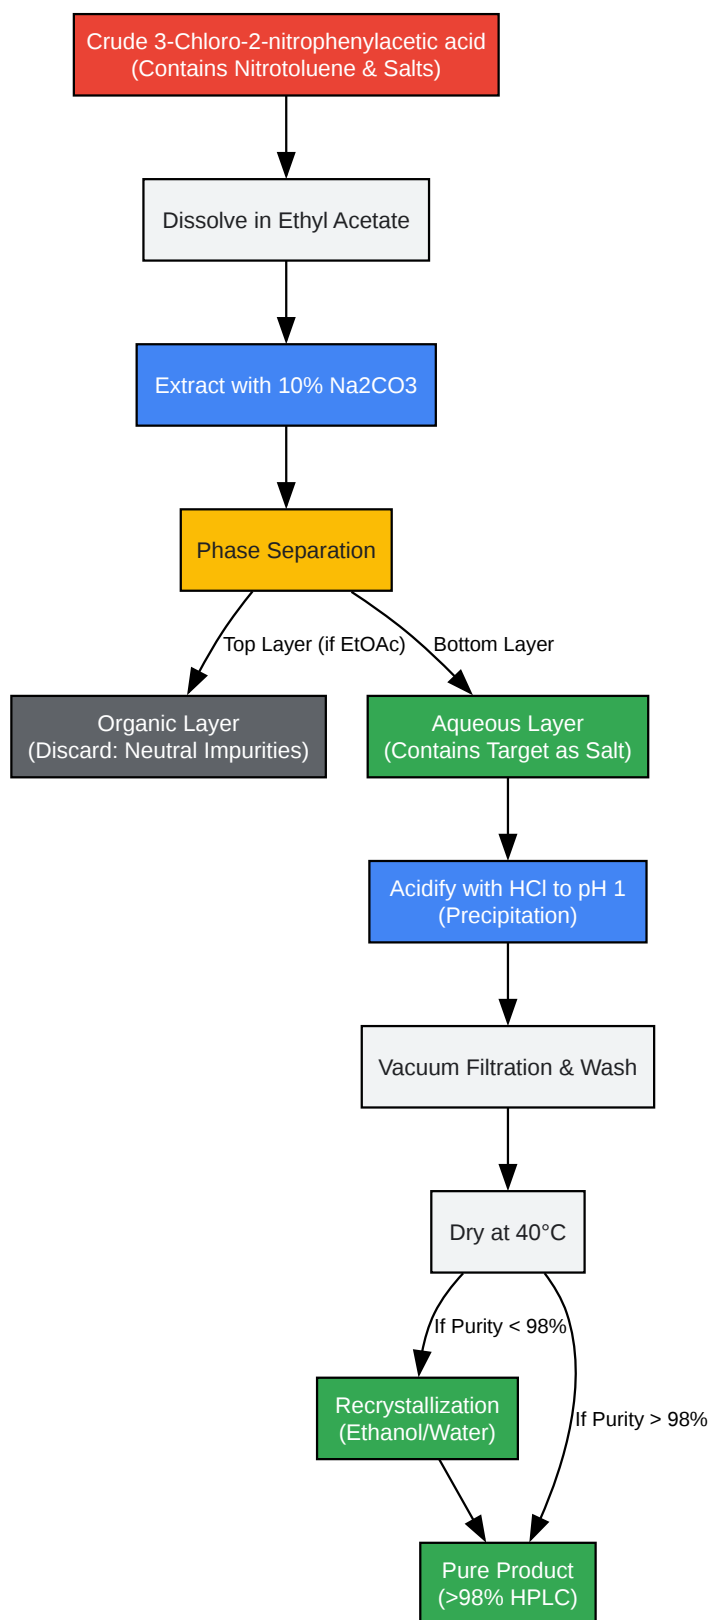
Crude 3-Chloro-2-nitrophenylacetic acid
(Contains Nitrotoluene & Salts)

Dissolve in Ethyl Acetate

Extract with 10% Na2CO3

Phase Separation

Top Layer (if EtOAc)

Bottom Layer

Organic Layer
(Discard: Neutral Impurities)

Aqueous Layer
(Contains Target as Salt)

Acidify with HCl to pH 1
(Precipitation)

Vacuum Filtration & Wash

Dry at 40°C

If Purity < 98%

If Purity > 98%

Recrystallization
(Ethanol/Water)

Pure Product
(>98% HPLC)